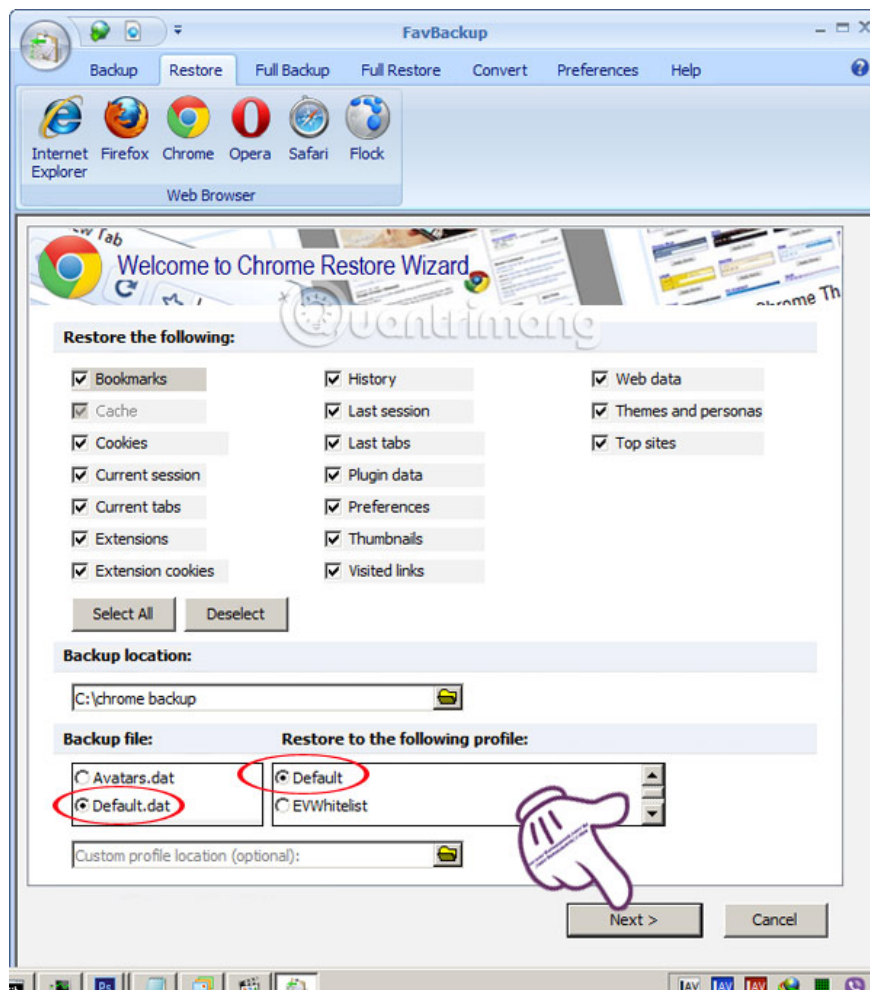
FavBackup

Backup Restore Full Backup Full Restore Convert Preferences Help

Internet Explorer Firefox Chrome Opera Safari Flock

Web Browser

Welcome to Chrome Restore Wizard

Restore the following:

Bookmarks
Cache
Cookies
Current session
Current tabs
Extensions
Extension cookies

History
Last session
Last tabs
Plugin data
Preferences
Thumbnails
Visited links

Web data
Themes and personas
Top sites

Select All Deselect

Backup location:

C:\chrome backup

Backup file:

Avatars.dat
Default.dat

Restore to the following profile:

Default
EVWhitelist

Custom profile location (optional):

Next > Cancel